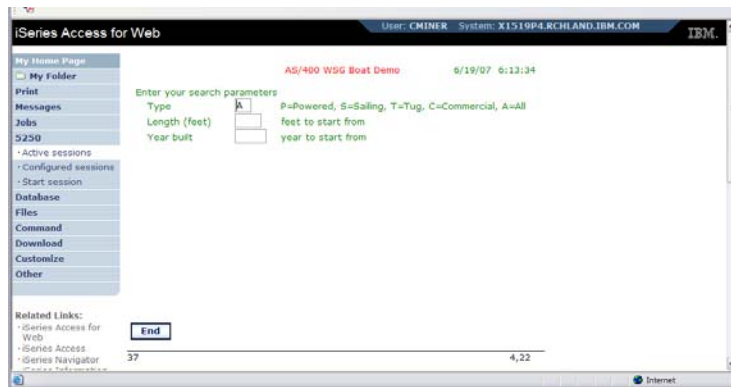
iSeries Access for Web

User: CMINER System: X1519P4.RCHLAND.IBM.COM

IBM.

My Home Page
My Folder
Print
Messages
Jobs
5250
· Active sessions
· Configured sessions
· Start session
Database
Files
Command
Download
Customize
Other

Related Links:
· iSeries Access for Web
· iSeries Access
· iSeries Navigator
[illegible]

AS/400 WSG Boat Demo 6/19/07 6:13:34

Enter your search parameters
Type A P=Powered, S=Sailing, T=Tug, C=Commercial, A=All
Length (feet) feet to start from
Year built year to start from

End

37 4,22

Internet